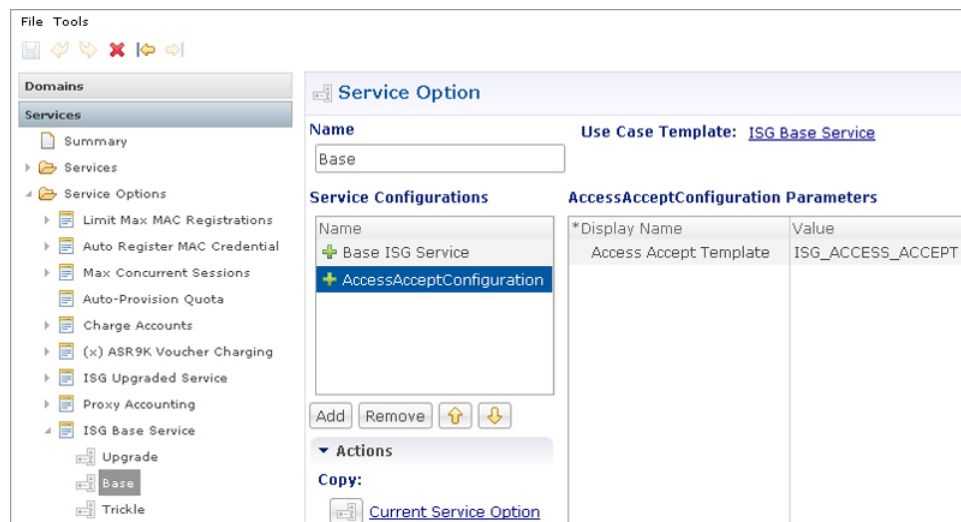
File Tools

Domains
Services
Summary
Services
Service Options
Limit Max MAC Registrations
Auto Register MAC Credential
Max Concurrent Sessions
Auto-Provision Quota
Charge Accounts
(x) ASR9K Voucher Charging
ISG Upgraded Service
Proxy Accounting
ISG Base Service
Upgrade
Base
Trickle

Service Option

Name
Base

Use Case Template: ISG Base Service

Service Configurations

| Name |
|---|
| Base ISG Service |
| AccessAcceptConfiguration |

Add Remove

Actions
Copy:
Current Service Option

AccessAcceptConfiguration Parameters

| *Display Name | Value |
|---|---|
| Access Accept Template | ISG_ACCESS_ACCEPT |